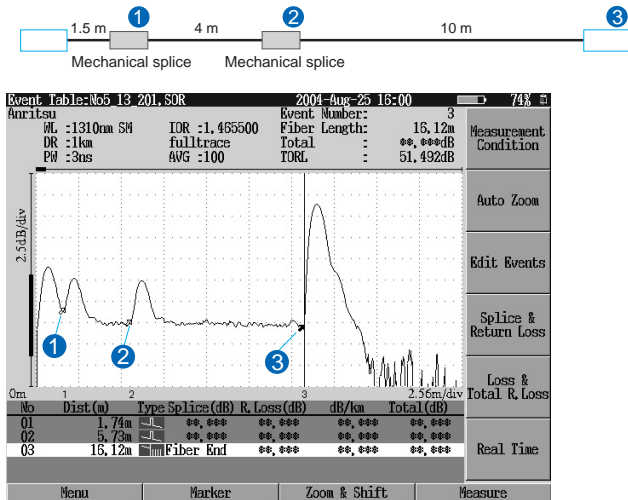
1.5 m 1 4 m 2 10 m 3

Mechanical splice Mechanical splice

Event Table:No5 13 201.SOR 2004-Aug-25 16:00 74%
Anritsu
WL :1310nm SM IOR :1.465500
DR :1km fulltrace
PW :3ns AVG :100
Event Number: 3
Fiber Length: 16.12m
Total : **.***dB
TORL : 51.492dB

Measurement Condition

2.5dB/div

Auto Zoom

Edit Events

Splice & Return Loss

Loss & Total R.Loss

Real Time

1 2 3

0m 1 2 3 2.56m/div

| No | Dist(m) | Type | Splice(dB) | R.Loss(dB) | dB/km | Total(dB) |
|---|---|---|---|---|---|---|
| 01 | 1.74m | | **.*** | **.*** | **.*** | **.*** |
| 02 | 5.73m | | **.*** | **.*** | **.*** | **.*** |
| 03 | 16.12m | Fiber End | | **.*** | **.*** | **.*** |

Menu Marker Zoom & Shift Measure